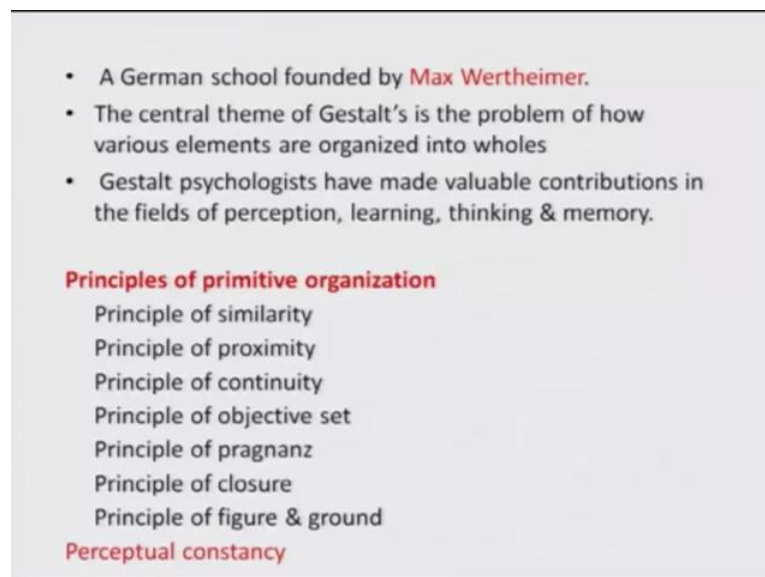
• A German school founded by Max Wertheimer.
• The central theme of Gestalt's is the problem of how various elements are organized into wholes
• Gestalt psychologists have made valuable contributions in the fields of perception, learning, thinking & memory.

Principles of primitive organization
Principle of similarity
Principle of proximity
Principle of continuity
Principle of objective set
Principle of pragnanz
Principle of closure
Principle of figure & ground
Perceptual constancy